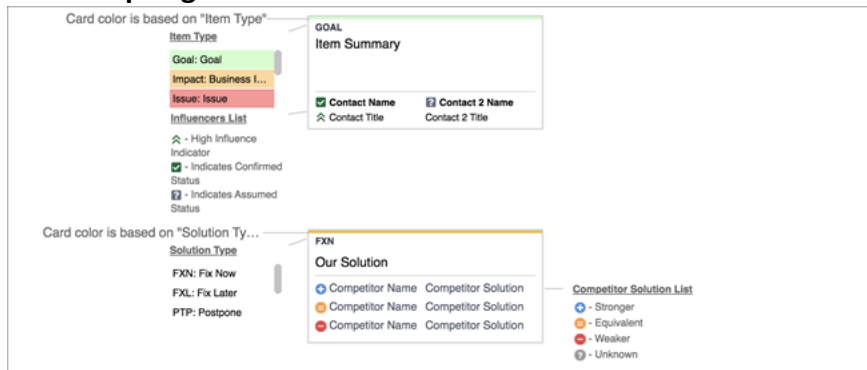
Card color is based on "Item Type"

Item Type

Goal: Goal

Impact: Business I...

Issue: Issue

Influencers List

- High Influence Indicator

- Indicates Confirmed Status

- Indicates Assumed Status

GOAL

Item Summary

Contact Name

Contact 2 Name

Contact Title

Contact 2 Title

Card color is based on "Solution Ty...

Solution Type

FXN: Fix Now

FXL: Fix Later

PTP: Postpone

FXN

Our Solution

| Competitor Name | Competitor Solution |
|---|---|
| Competitor Name | Competitor Solution |
| Competitor Name | Competitor Solution |

Competitor Solution List

- Stronger

- Equivalent

- Weaker

- Unknown